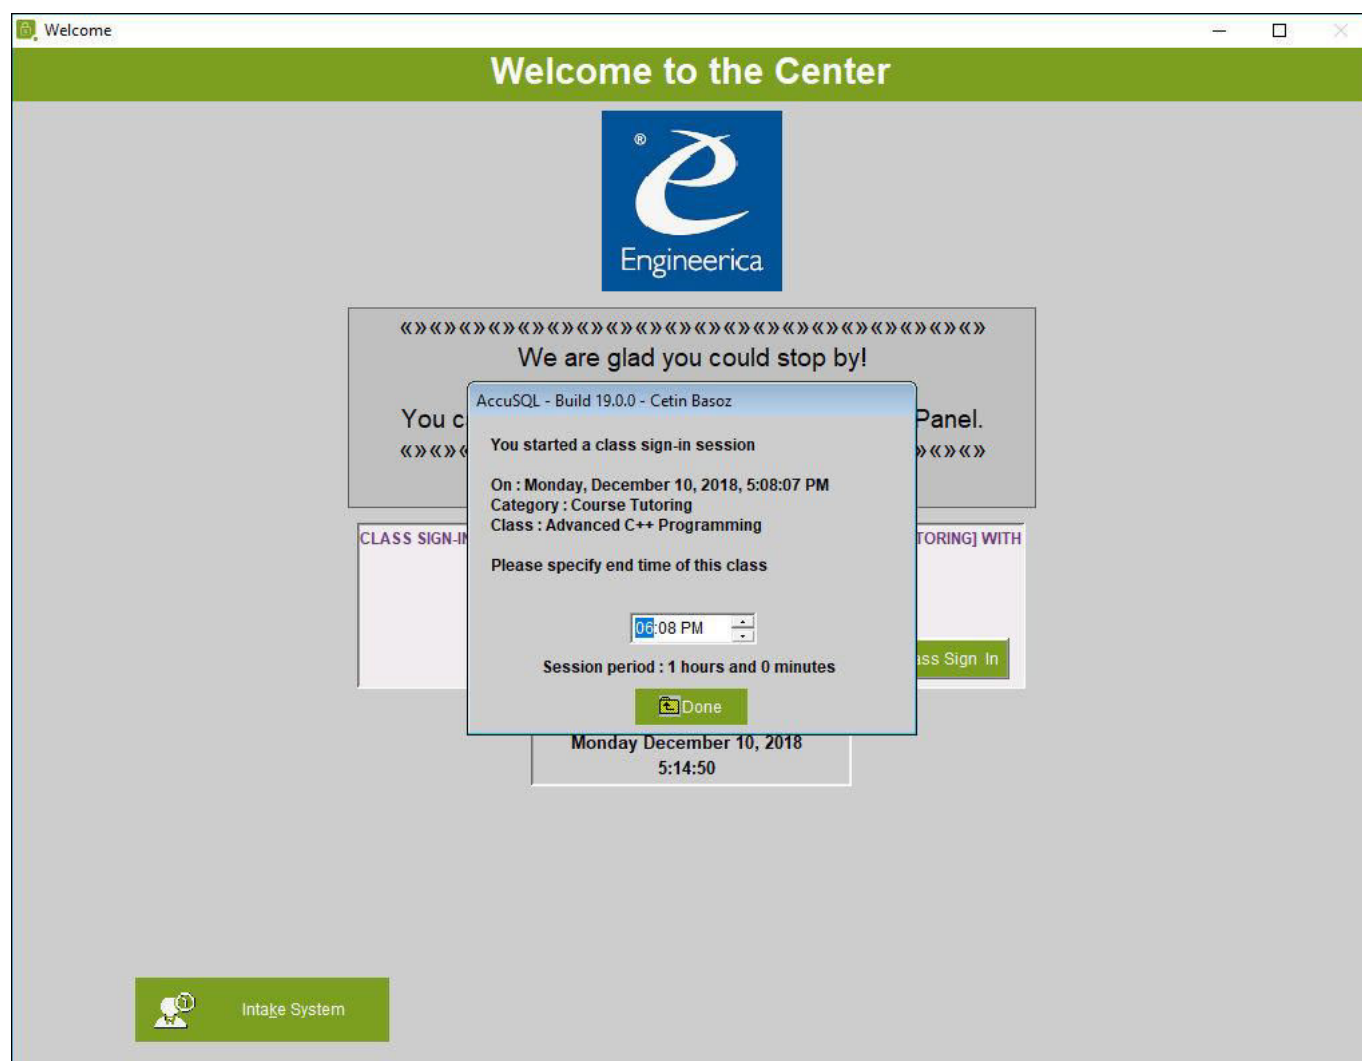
Welcome

Welcome to the Center

®
Engineerica

«»«»«»«»«»«»«»«»«»«»«»«»«»«»«»«»«»«»«»«»
We are glad you could stop by!

You c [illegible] Panel.
«»«»« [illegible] »«»«»

CLASS SIGN-I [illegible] TORING] WITH

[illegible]ss Sign In

AccuSQL - Build 19.0.0 - Cetin Basoz

You started a class sign-in session

On : Monday, December 10, 2018, 5:08:07 PM
Category : Course Tutoring
Class : Advanced C++ Programming

Please specify end time of this class

06:08 PM

Session period : 1 hours and 0 minutes

Done

Monday December 10, 2018
5:14:50

Intake System